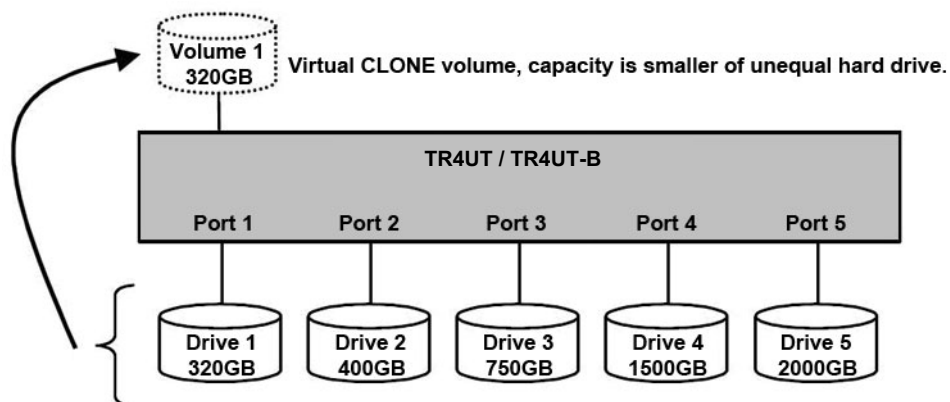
Volume 1
320GB

Virtual CLONE volume, capacity is smaller of unequal hard drive.

TR4UT / TR4UT-B

Port 1 Port 2 Port 3 Port 4 Port 5

Drive 1
320GB

Drive 2
400GB

Drive 3
750GB

Drive 4
1500GB

Drive 5
2000GB